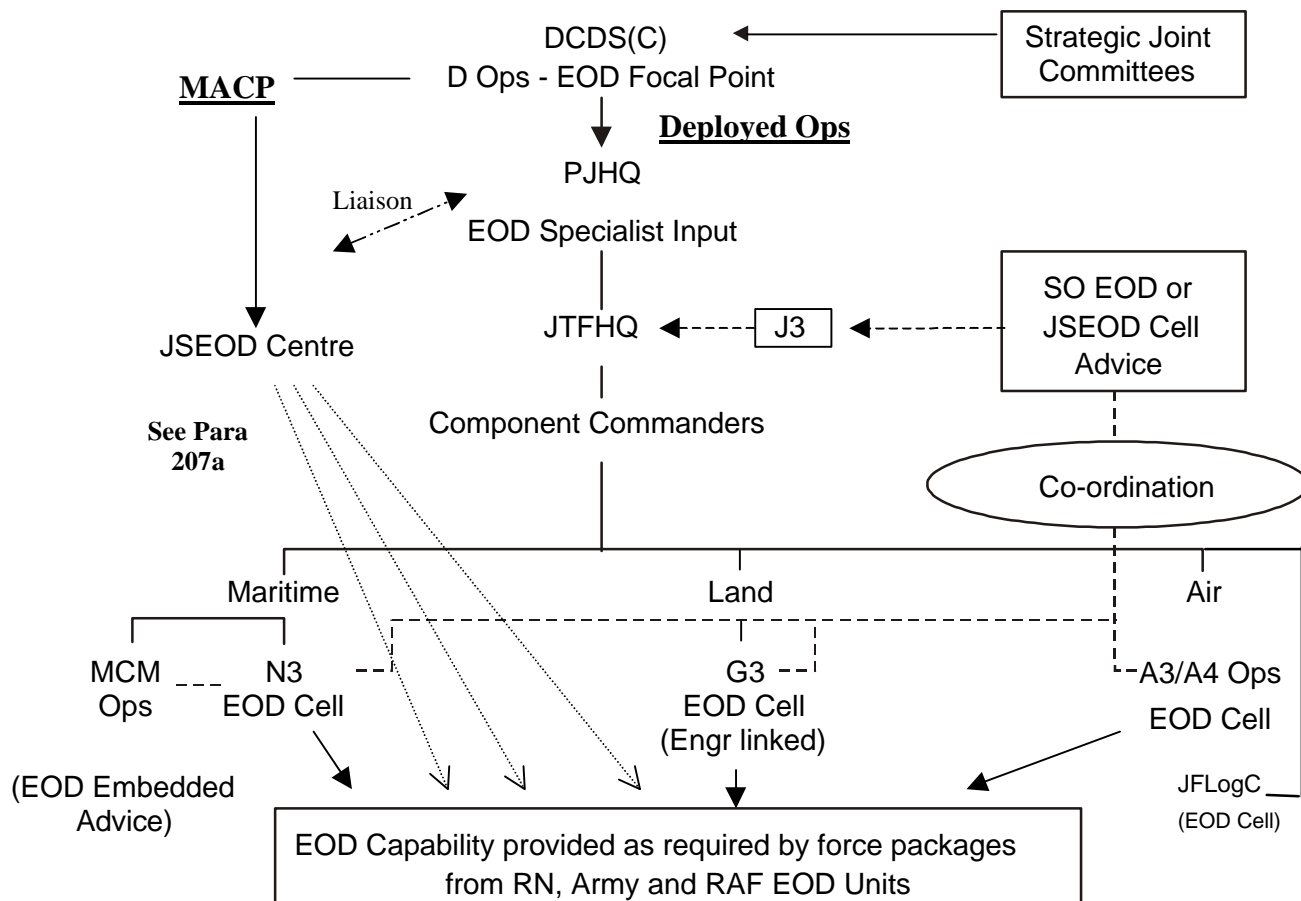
DCDS(C)
D Ops - EOD Focal Point

Strategic Joint Committees

MACP

Deployed Ops

PJHQ

Liaison

EOD Specialist Input

SO EOD or JSEOD Cell Advice

JTFHQ

J3

JSEOD Centre

See Para 207a

Component Commanders

Co-ordination

Maritime

Land

Air

MCM Ops

N3 EOD Cell

G3 EOD Cell (Engr linked)

A3/A4 Ops EOD Cell

(EOD Embedded Advice)

JFLogC (EOD Cell)

EOD Capability provided as required by force packages from RN, Army and RAF EOD Units